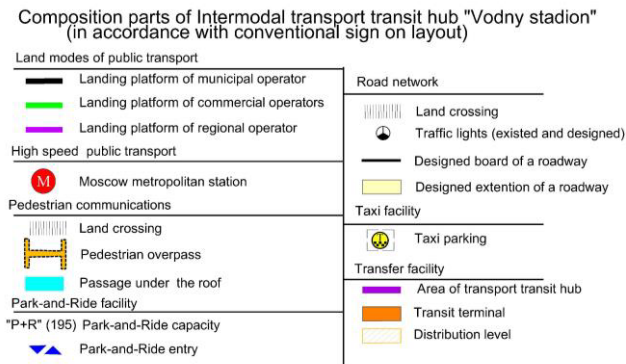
Composition parts of Intermodal transport transit hub "Vodny stadion" (in accordance with conventional sign on layout)

Land modes of public transport
Landing platform of municipal operator
Landing platform of commercial operators
Landing platform of regional operator
High speed public transport
M Moscow metropolitan station
Pedestrian communications
Land crossing
Pedestrian overpass
Passage under the roof
Park-and-Ride facility
"P+R" (195) Park-and-Ride capacity
Park-and-Ride entry

Road network
Land crossing
Traffic lights (existed and designed)
Designed board of a roadway
Designed extention of a roadway
Taxi facility
Taxi parking
Transfer facility
Area of transport transit hub
Transit terminal
Distribution level